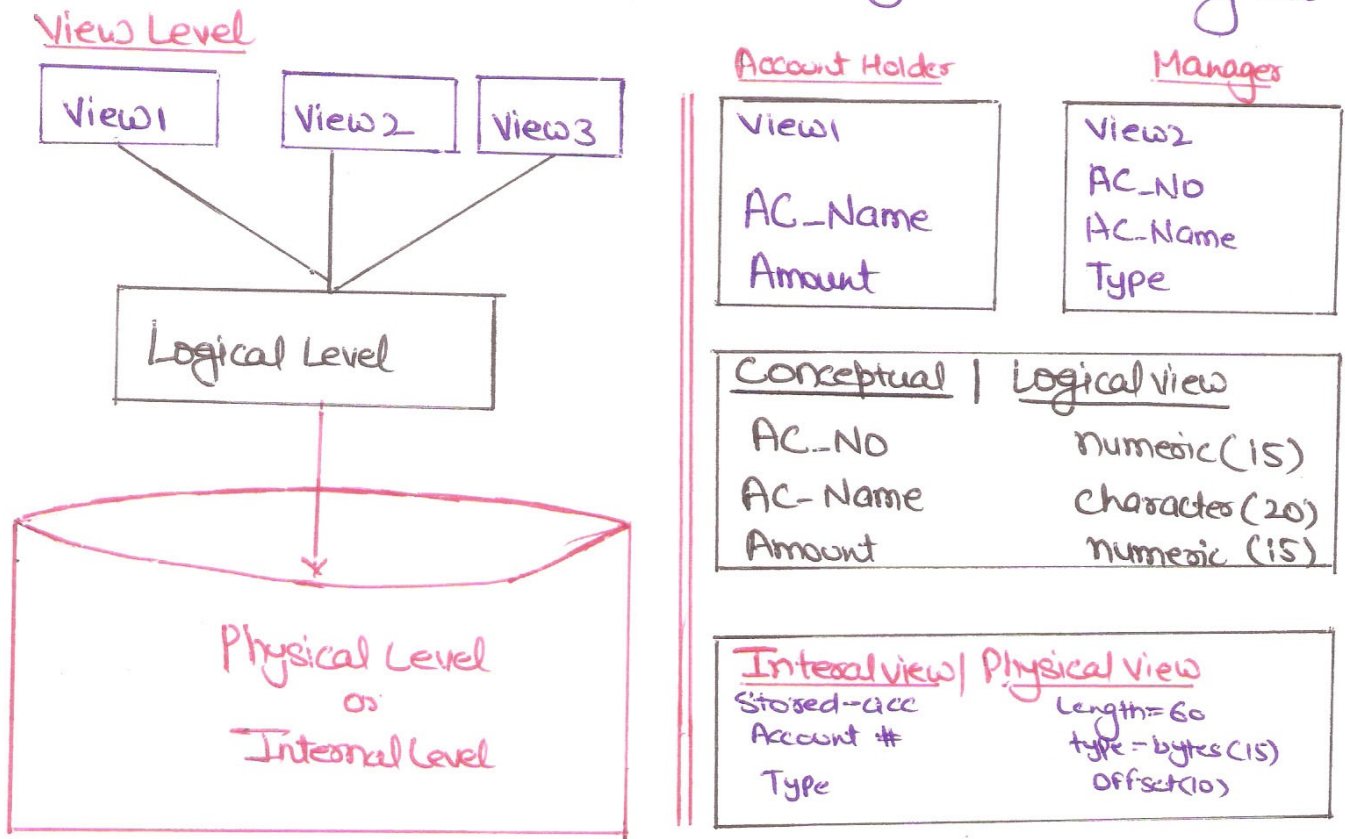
View Level

View1

View2

View3

Logical Level

Physical Level
or
Internal Level

Account Holder

View1

AC_Name
Amount

Manager

View2
AC_NO
AC_Name
Type

Conceptual | Logical view

| | |
|---|---|
| AC_NO | numeric(15) |
| AC-Name | character(20) |
| Amount | numeric (15) |

Internal view | Physical View

| | |
|---|---|
| Stored-acc | Length=60 |
| Account # | type = bytes(15) |
| Type | Offset(10) |